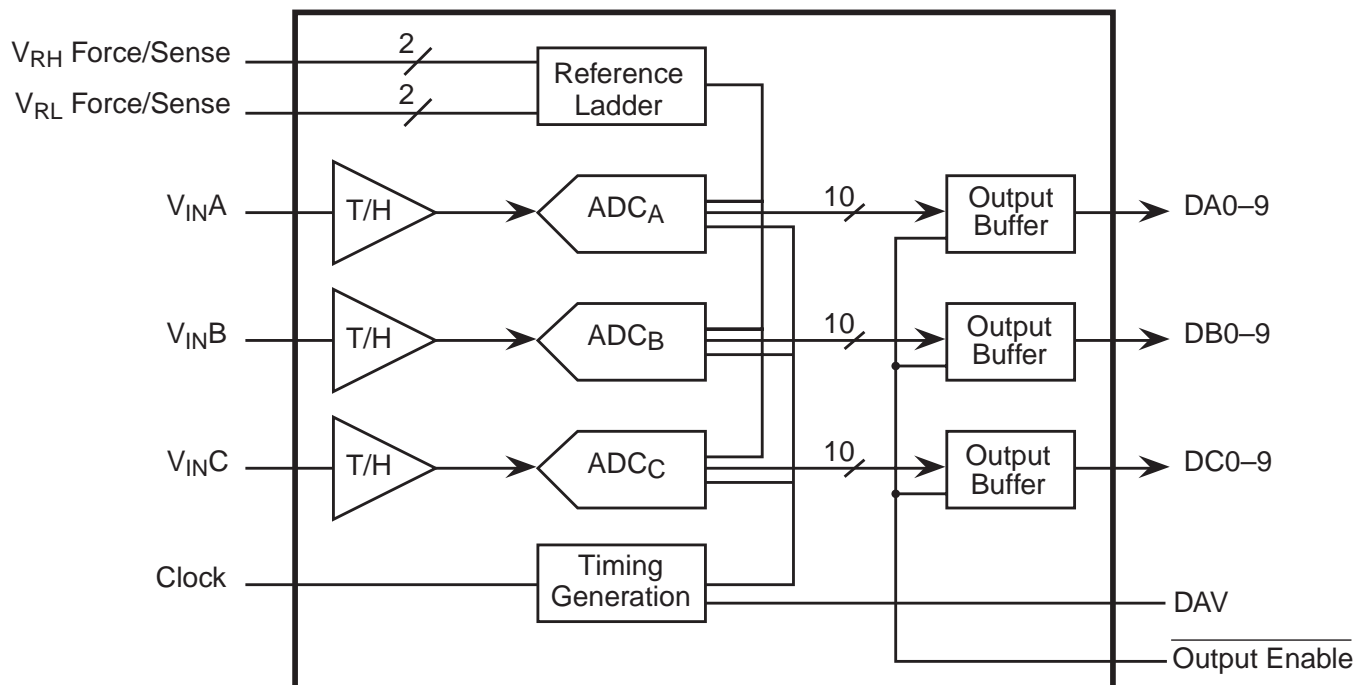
$V_{RH}$ Force/Sense
2
$V_{RL}$ Force/Sense
2
Reference Ladder

$V_{IN}A$
T/H
$ADC_A$
10
Output Buffer
DA0–9

$V_{IN}B$
T/H
$ADC_B$
10
Output Buffer
DB0–9

$V_{IN}C$
T/H
$ADC_C$
10
Output Buffer
DC0–9

Clock
Timing Generation
DAV
$\overline{\text{Output Enable}}$